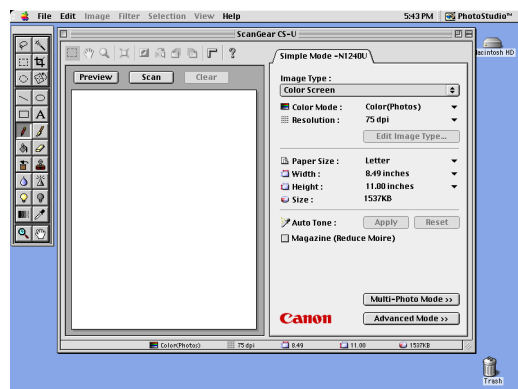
File Edit Image Filter Selection View Help

5:43 PM PhotoStudio™

ScanGear CS-U

Preview Scan Clear

Simple Mode -N1240U

Image Type :
Color Screen

Color Mode : Color(Photos)
Resolution : 75 dpi
Edit Image Type...

Paper Size : Letter
Width : 8.49 inches
Height : 11.00 inches
Size : 1537KB

Auto Tone : Apply Reset
Magazine (Reduce Moire)

Multi-Photo Mode >>
Canon
Advanced Mode >>

Color(Photos) 75 dpi 8.49 11.00 1537KB

acintosh HD

Trash